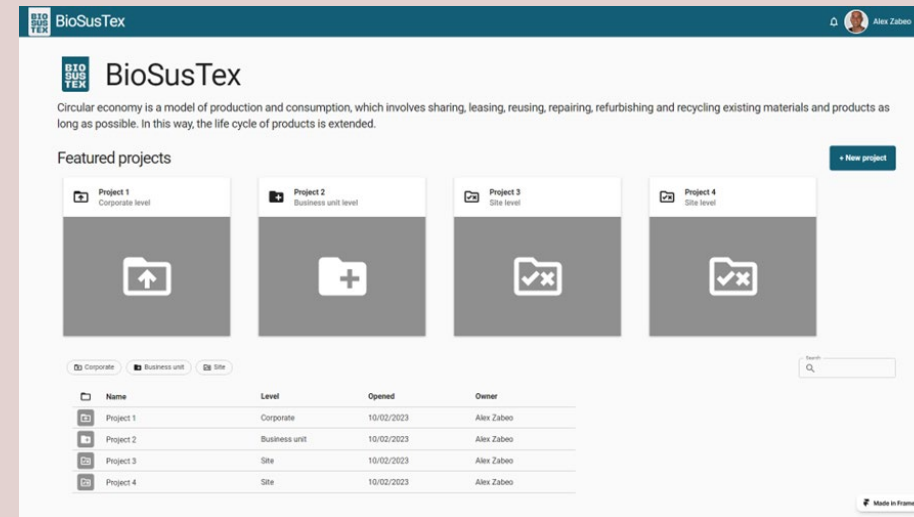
BIO SUS TEX BioSusTex

Alex Zabeo

BIO SUS TEX BioSusTex

Circular economy is a model of production and consumption, which involves sharing, leasing, reusing, repairing, refurbishing and recycling existing materials and products as long as possible. In this way, the life cycle of products is extended.

Featured projects

+ New project

Project 1
Corporate level

Project 2
Business unit level

Project 3
Site level

Project 4
Site level

Corporate

Business unit

Site

Search

| Name | Level | Opened | Owner |
|---|---|---|---|
| Project 1 | Corporate | 10/02/2023 | Alex Zabeo |
| Project 2 | Business unit | 10/02/2023 | Alex Zabeo |
| Project 3 | Site | 10/02/2023 | Alex Zabeo |
| Project 4 | Site | 10/02/2023 | Alex Zabeo |

Made in Frame